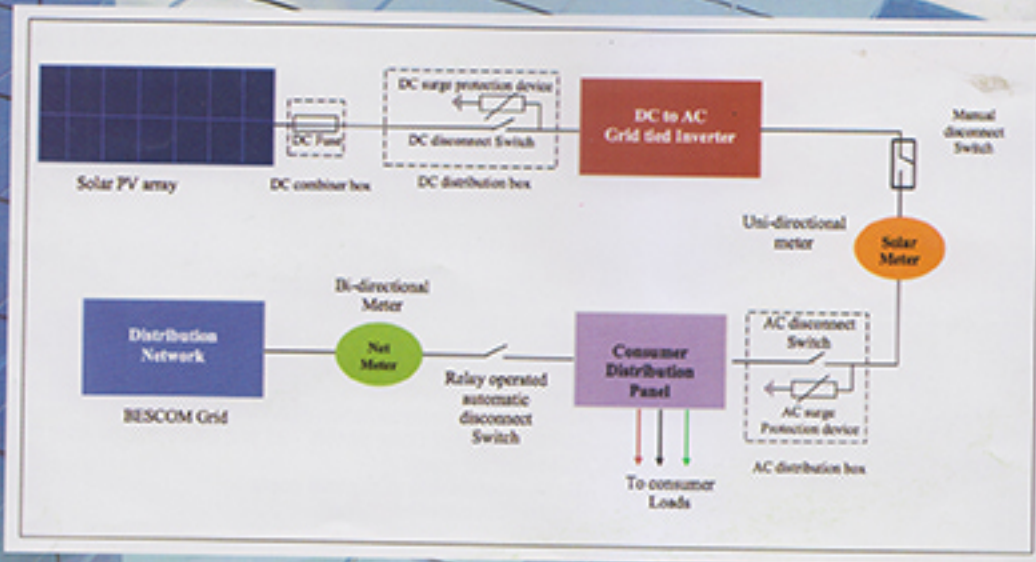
DC Fuse

DC surge protection device

DC disconnect Switch

DC to AC Grid tied Inverter

Manual disconnect Switch

Solar PV array

DC combiner box

DC distribution box

Uni-directional meter

Solar Meter

Bi-directional Meter

Distribution Network

Net Meter

Consumer Distribution Panel

AC disconnect Switch

AC surge Protection device

BESCOM Grid

Relay operated automatic disconnect Switch

AC distribution box

To consumer Loads